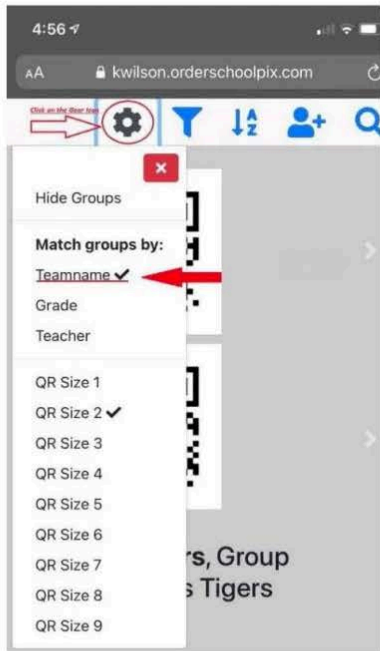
4:56

AA kwilson.orderschoolpix.com

Click on the Gear Icon

×

Hide Groups

Match groups by:

Teamname ✔

Grade

Teacher

QR Size 1

QR Size 2 ✔

QR Size 3

QR Size 4

QR Size 5

QR Size 6

QR Size 7

QR Size 8

QR Size 9

rs, Group

s Tigers